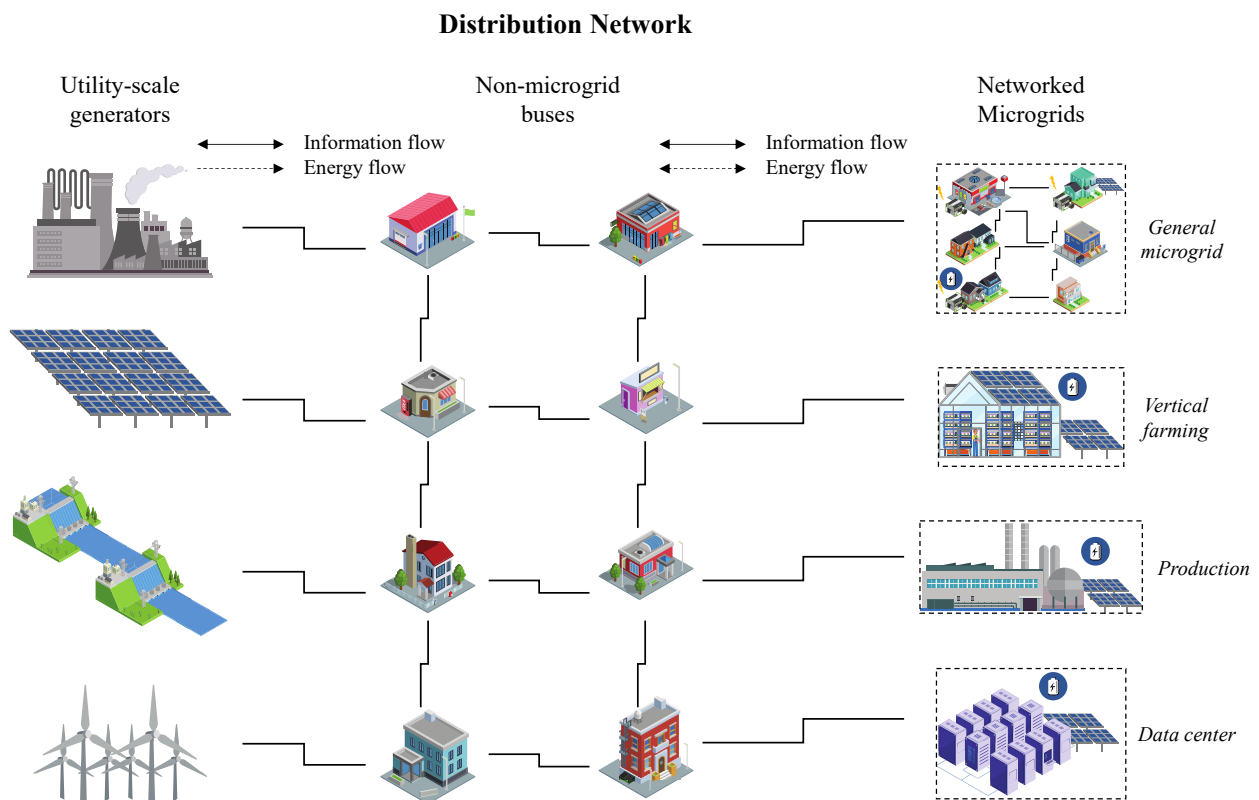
Distribution Network

Utility-scale generators

Information flow
Energy flow

Non-microgrid buses

Information flow
Energy flow

Networked Microgrids

General microgrid

Vertical farming

Production

Data center